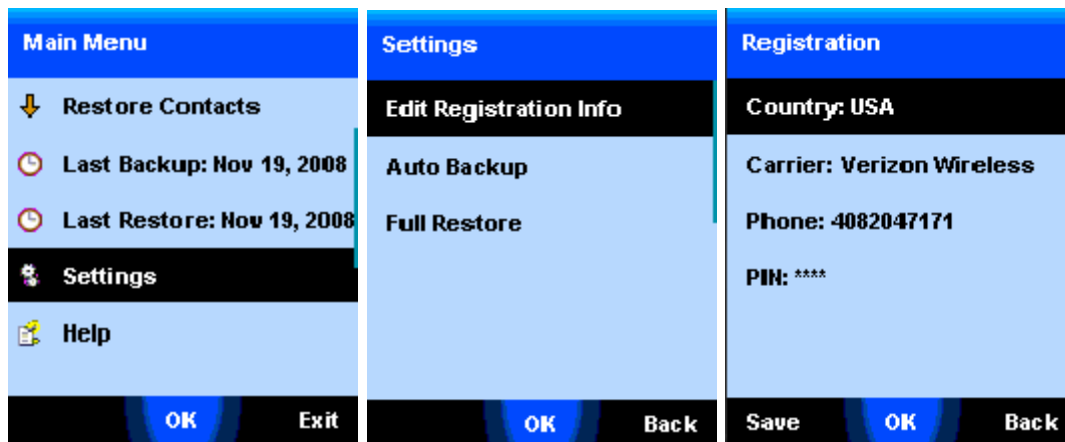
Main Menu

Restore Contacts

Last Backup: Nov 19, 2008

Last Restore: Nov 19, 2008

Settings

Help

OK Exit

Settings

Edit Registration Info

Auto Backup

Full Restore

OK Back

Registration

Country: USA

Carrier: Verizon Wireless

Phone: 4082047171

PIN: ****

Save OK Back